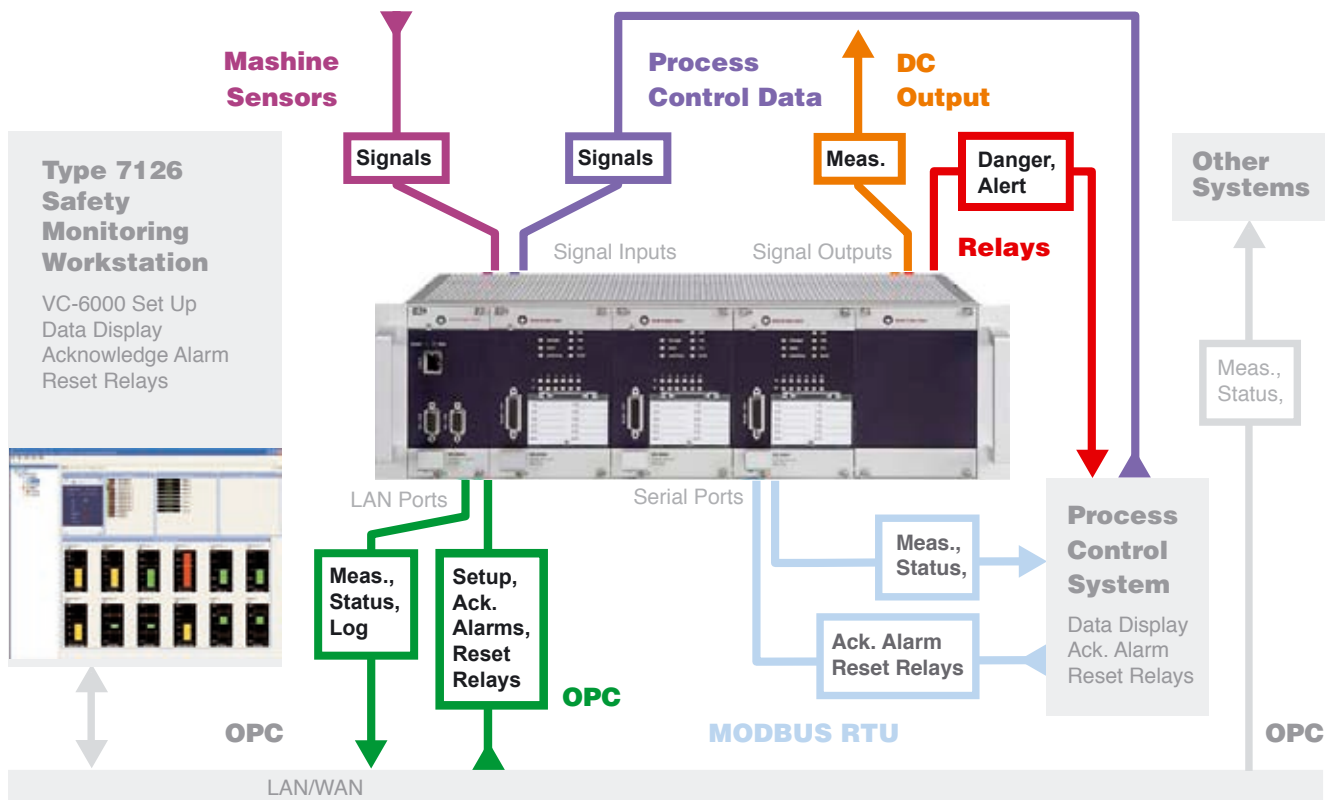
Mashine Sensors

Signals

Process Control Data

Signals

DC Output

Meas.

Danger, Alert

Relays

Type 7126 Safety Monitoring Workstation

VC-6000 Set Up
Data Display
Acknowledge Alarm
Reset Relays

Signal Inputs

Signal Outputs

Other Systems

Meas., Status,

LAN Ports

Serial Ports

Meas., Status, Log

Setup, Ack. Alarms, Reset Relays

OPC

Meas., Status,

Ack. Alarm Reset Relays

Process Control System

Data Display
Ack. Alarm
Reset Relays

OPC

MODBUS RTU

OPC

LAN/WAN